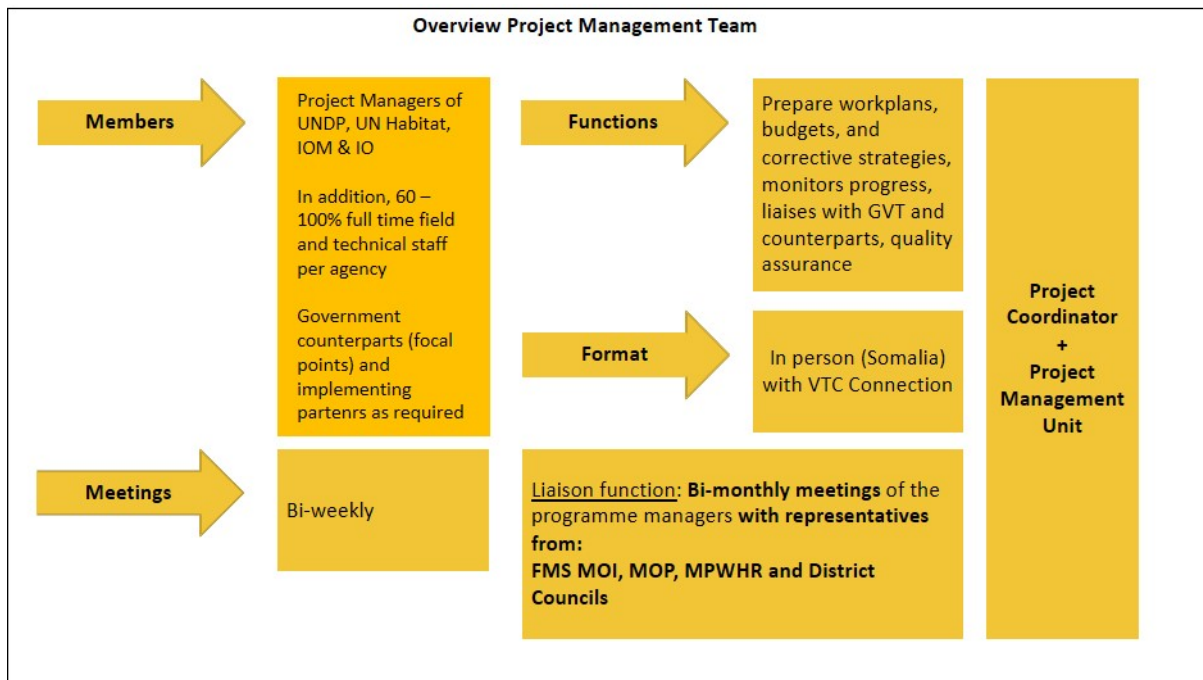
**Overview Project Management Team**

**Members**

Project Managers of UNDP, UN Habitat, IOM & IO

In addition, 60 – 100% full time field and technical staff per agency

Government counterparts (focal points) and implementing partenrs as required

**Functions**

Prepare workplans, budgets, and corrective strategies, monitors progress, liaises with GVT and counterparts, quality assurance

**Format**

In person (Somalia) with VTC Connection

**Project Coordinator + Project Management Unit**

**Meetings**

Bi-weekly

Liaison function: **Bi-monthly meetings** of the programme managers **with representatives from: FMS MOI, MOP, MPWHR and District Councils**